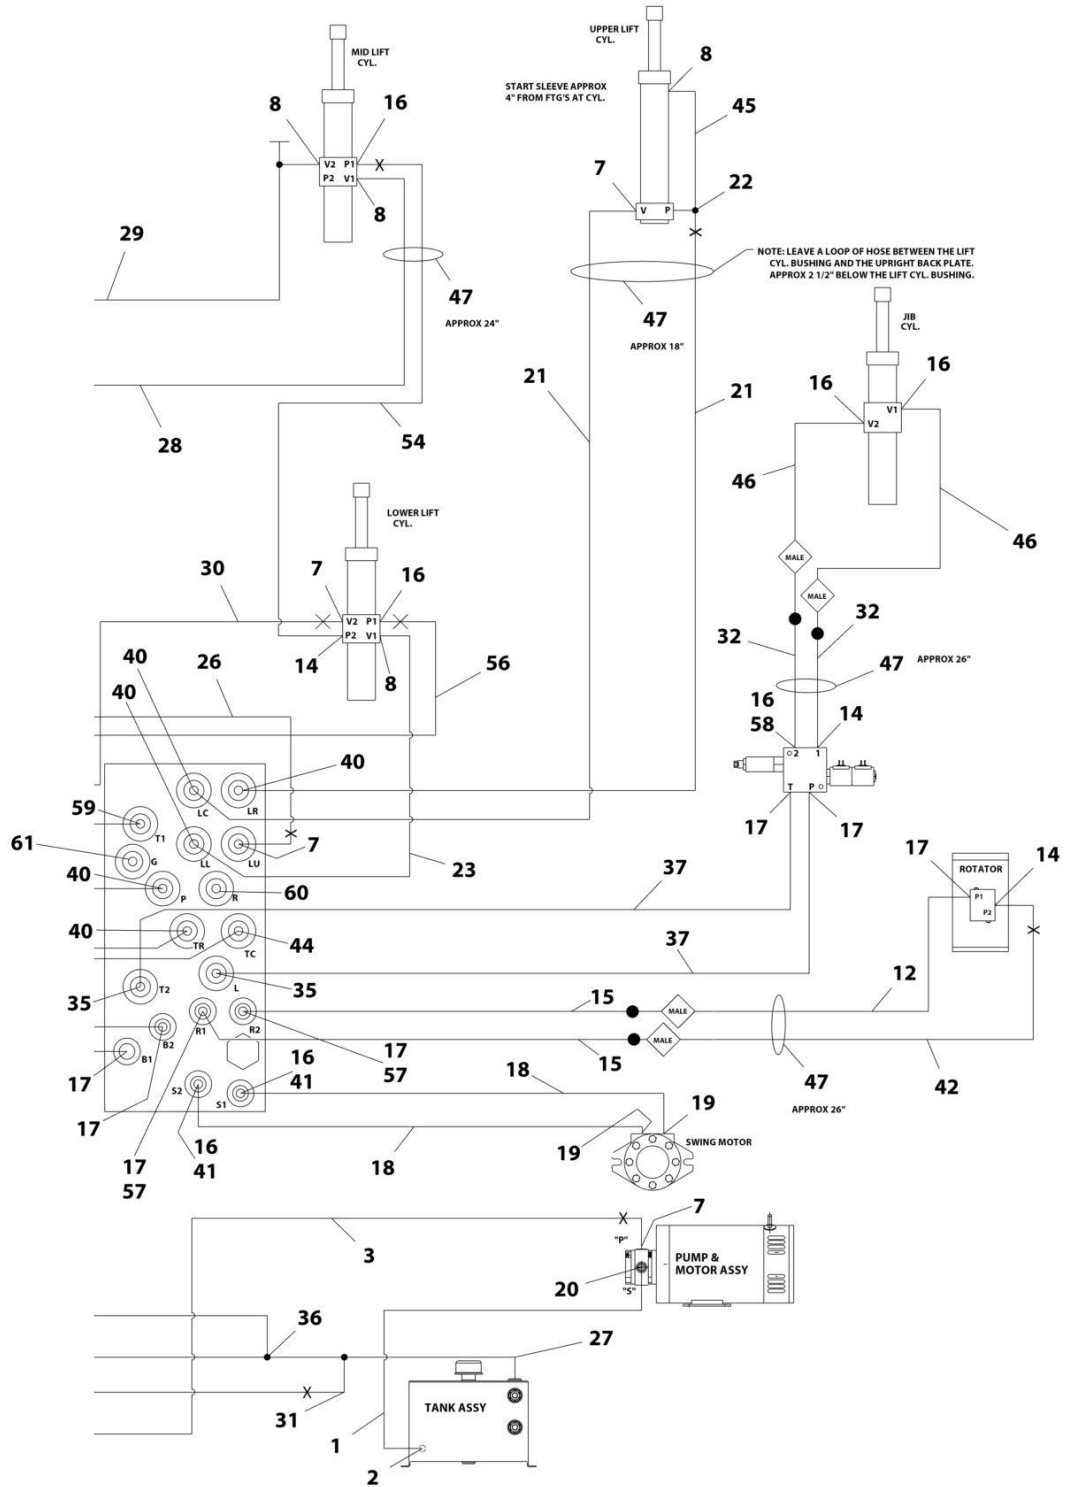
MID LIFT CYL.

8
16
V2 P1
P2 V1
8

29

47
APPROX 24"

28

54

UPPER LIFT CYL.

START SLEEVE APPROX 4" FROM FTG'S AT CYL.

8
45
7
V P
22

NOTE: LEAVE A LOOP OF HOSE BETWEEN THE LIFT CYL. BUSHING AND THE UPRIGHT BACK PLATE. APPROX 2 1/2" BELOW THE LIFT CYL. BUSHING.

47
APPROX 18"

21
21

JIB CYL.

16
16
V1
V2

46
46

MALE
MALE

LOWER LIFT CYL.

30
7
16
V2 P1
P2 V1
14
8

26
56

32
32
47
APPROX 26"

16
58
14
2
1
T
P
17
17

40
40
40
LC
LR
59
T1
G
61
LL
LU
7
40
P
R
60
23
40
TR
TC
44
37
37
L
35
35
T2
R1
R2
B2
B1
17
17
57
S2
S1
16
41
17
17
57
16
41

15
MALE
15
MALE

ROTATOR
17
14
P1
P2

12
42
47
APPROX 26"

18
18
19
19
SWING MOTOR

3
7
"P"
"S"
20
PUMP & MOTOR ASSY

36
27
31
TANK ASSY
1
2